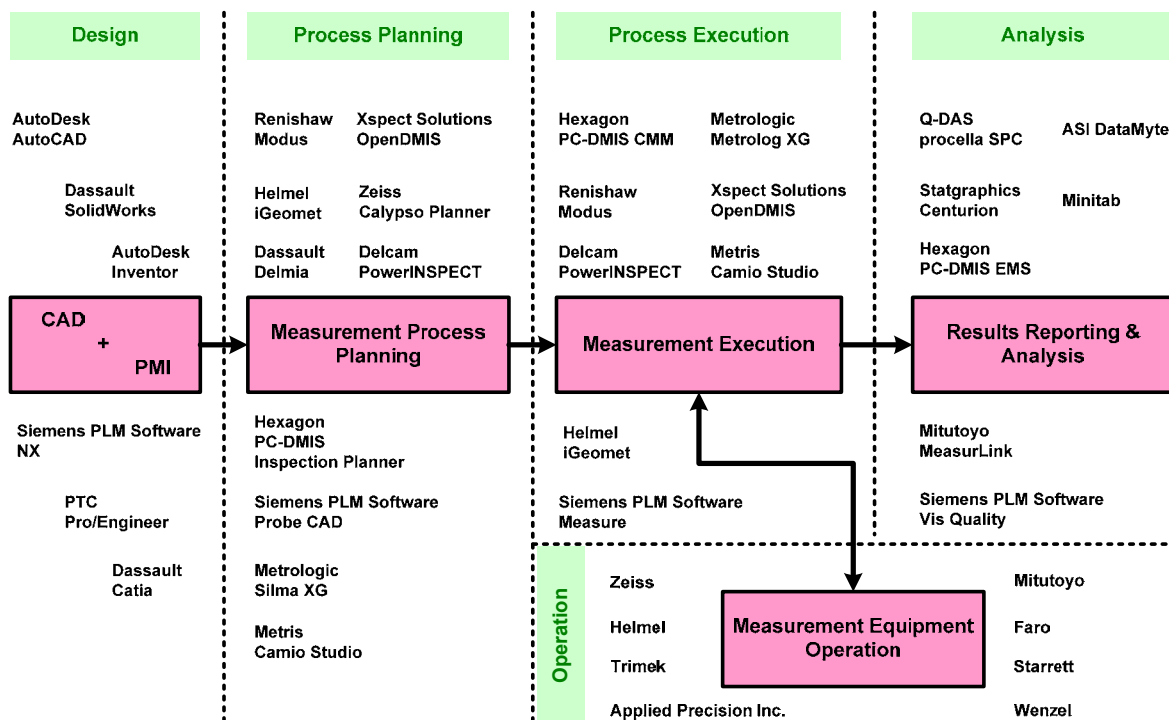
Design

AutoDesk
AutoCAD

Dassault
SolidWorks

AutoDesk
Inventor

CAD
+
PMI

Siemens PLM Software
NX

PTC
Pro/Engineer

Dassault
Catia

Process Planning

Renishaw
Modus

Xspect Solutions
OpenDMIS

Helmel
iGeomet

Zeiss
Calypso Planner

Dassault
Delmia

Delcam
PowerINSPECT

Measurement Process Planning

Hexagon
PC-DMIS
Inspection Planner

Siemens PLM Software
Probe CAD

Metrologic
Silma XG

Metris
Camio Studio

Process Execution

Hexagon
PC-DMIS CMM

Metrologic
Metrolog XG

Renishaw
Modus

Xspect Solutions
OpenDMIS

Delcam
PowerINSPECT

Metris
Camio Studio

Measurement Execution

Helmel
iGeomet

Siemens PLM Software
Measure

Analysis

Q-DAS
procella SPC

ASI DataMyte

Statgraphics
Centurion

Minitab

Hexagon
PC-DMIS EMS

Results Reporting & Analysis

Mitutoyo
MeasurLink

Siemens PLM Software
Vis Quality

Operation

Zeiss

Helmel

Trimek

Applied Precision Inc.

Measurement Equipment Operation

Mitutoyo

Faro

Starrett

Wenzel